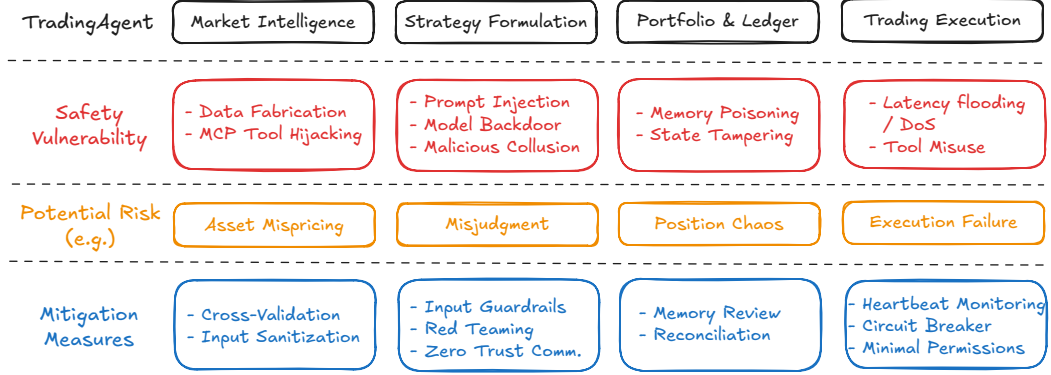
| TradingAgent | Market Intelligence | Strategy Formulation | Portfolio & Ledger | Trading Execution |
|---|---|---|---|---|
| Safety Vulnerability | - Data Fabrication<br>- MCP Tool Hijacking | - Prompt Injection<br>- Model Backdoor<br>- Malicious Collusion | - Memory Poisoning<br>- State Tampering | - Latency flooding / DoS<br>- Tool Misuse |
| Potential Risk (e.g.) | Asset Mispricing | Misjudgment | Position Chaos | Execution Failure |
| Mitigation Measures | - Cross-Validation<br>- Input Sanitization | - Input Guardrails<br>- Red Teaming<br>- Zero Trust Comm. | - Memory Review<br>- Reconciliation | - Heartbeat Monitoring<br>- Circuit Breaker<br>- Minimal Permissions |